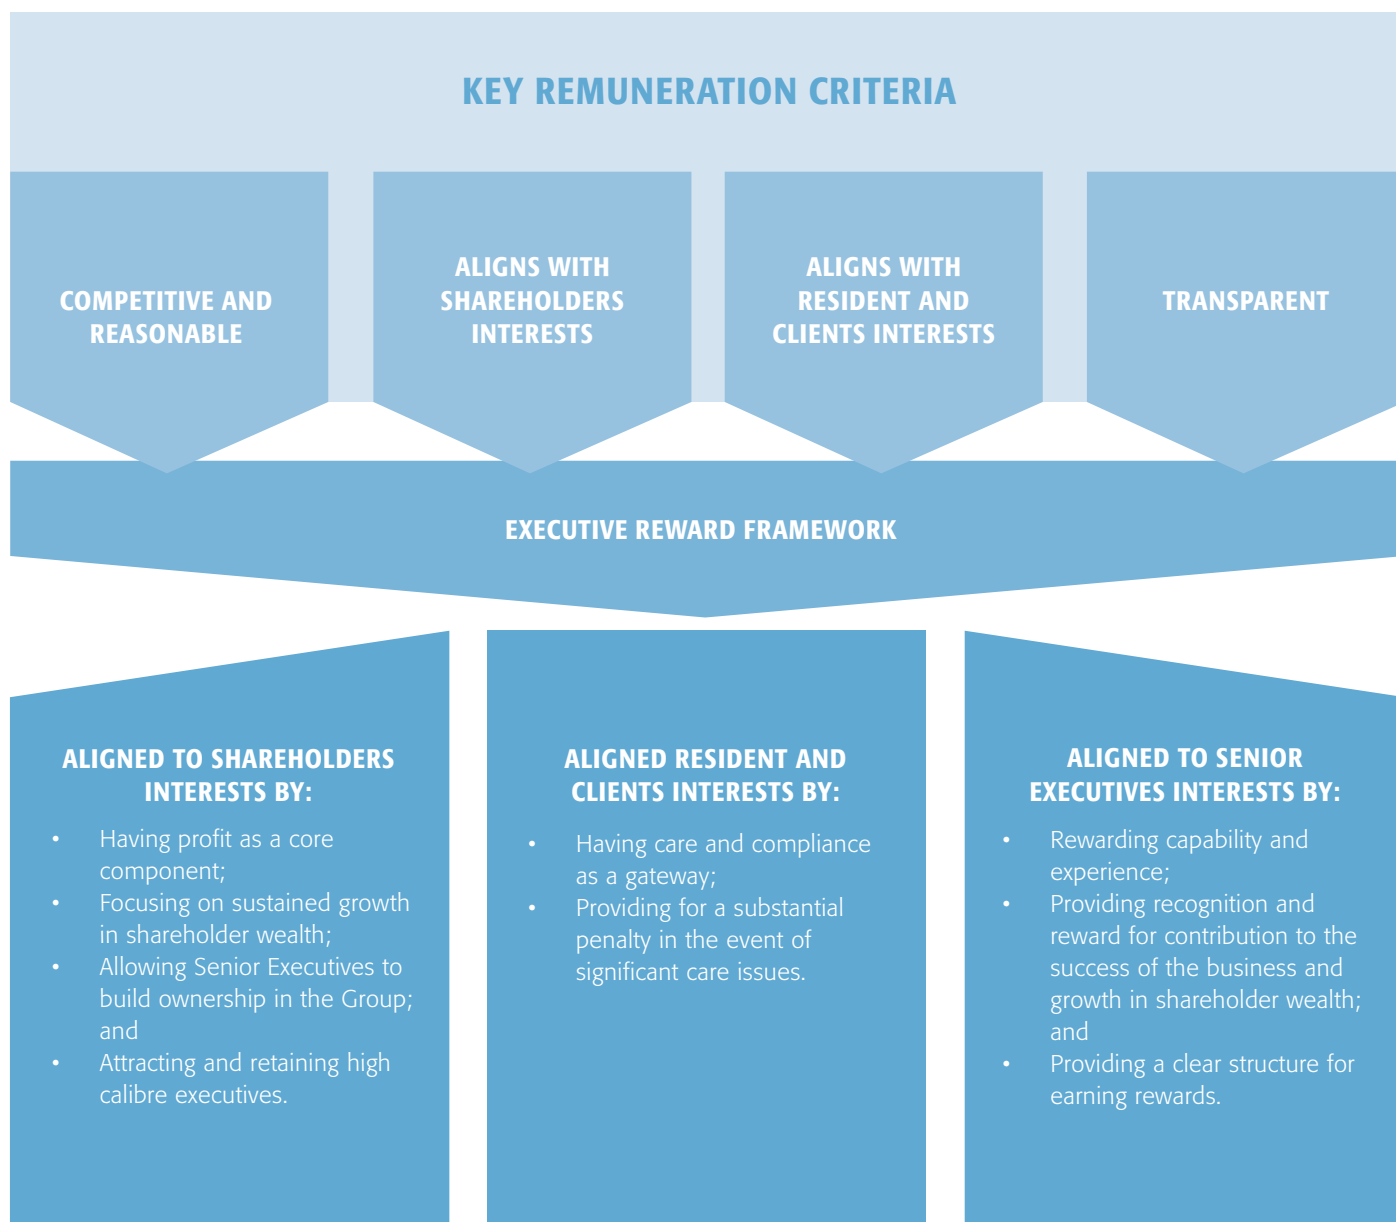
KEY REMUNERATION CRITERIA

COMPETITIVE AND REASONABLE

ALIGNS WITH SHAREHOLDERS INTERESTS

ALIGNS WITH RESIDENT AND CLIENTS INTERESTS

TRANSPARENT

EXECUTIVE REWARD FRAMEWORK

ALIGNED TO SHAREHOLDERS INTERESTS BY:

- Having profit as a core component;
- Focusing on sustained growth in shareholder wealth;
- Allowing Senior Executives to build ownership in the Group; and
- Attracting and retaining high calibre executives.

ALIGNED RESIDENT AND CLIENTS INTERESTS BY:

- Having care and compliance as a gateway;
- Providing for a substantial penalty in the event of significant care issues.

ALIGNED TO SENIOR EXECUTIVES INTERESTS BY:

- Rewarding capability and experience;
- Providing recognition and reward for contribution to the success of the business and growth in shareholder wealth; and
- Providing a clear structure for earning rewards.